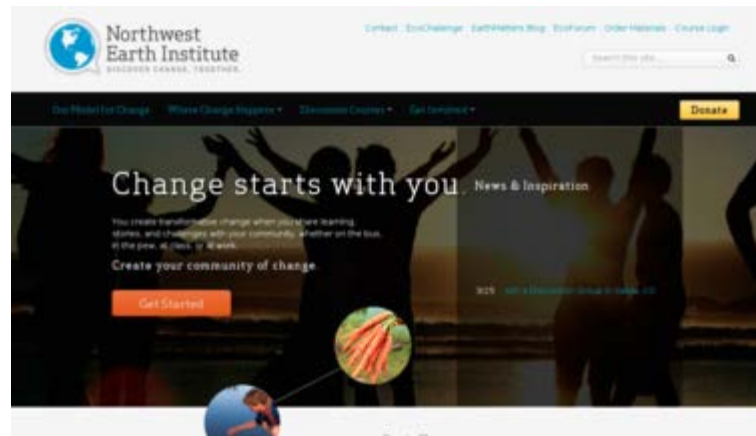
Northwest Earth Institute
DISCOVER CHANGE, TOGETHER.

Contact EcoChallenge EarthMatters Blog EcoForum Order Materials Course Login

Search this site...

Our Model for Change Where Change Happens Discussion Courses Get Involved

Donate

Change starts with you

News & Inspiration

You create transformative change when you share learning, stories, and challenges with your community, whether on the bus, in the pew, at class, or at work.

Create your community of change

Get Started

9/25 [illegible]